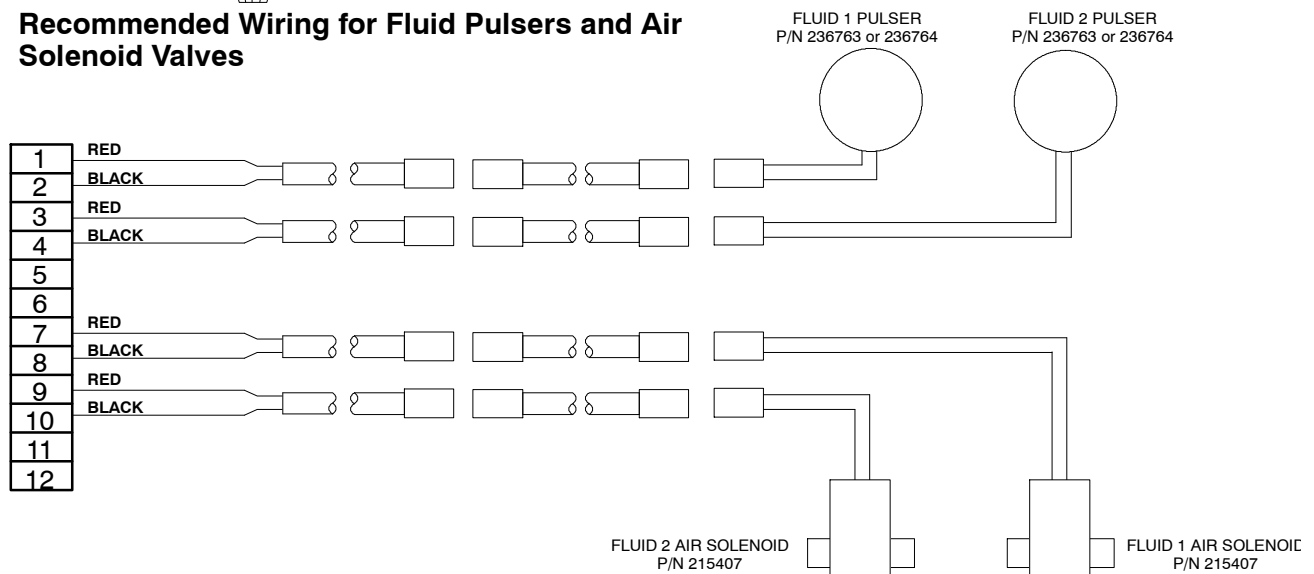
Recommended Wiring for Fluid Pulsers and Air Solenoid Valves

FLUID 1 PULSER
P/N 236763 or 236764

FLUID 2 PULSER
P/N 236763 or 236764

1
2
3
4
5
6
7
8
9
10
11
12

RED
BLACK
RED
BLACK
RED
BLACK
RED
BLACK

FLUID 2 AIR SOLENOID
P/N 215407

FLUID 1 AIR SOLENOID
P/N 215407